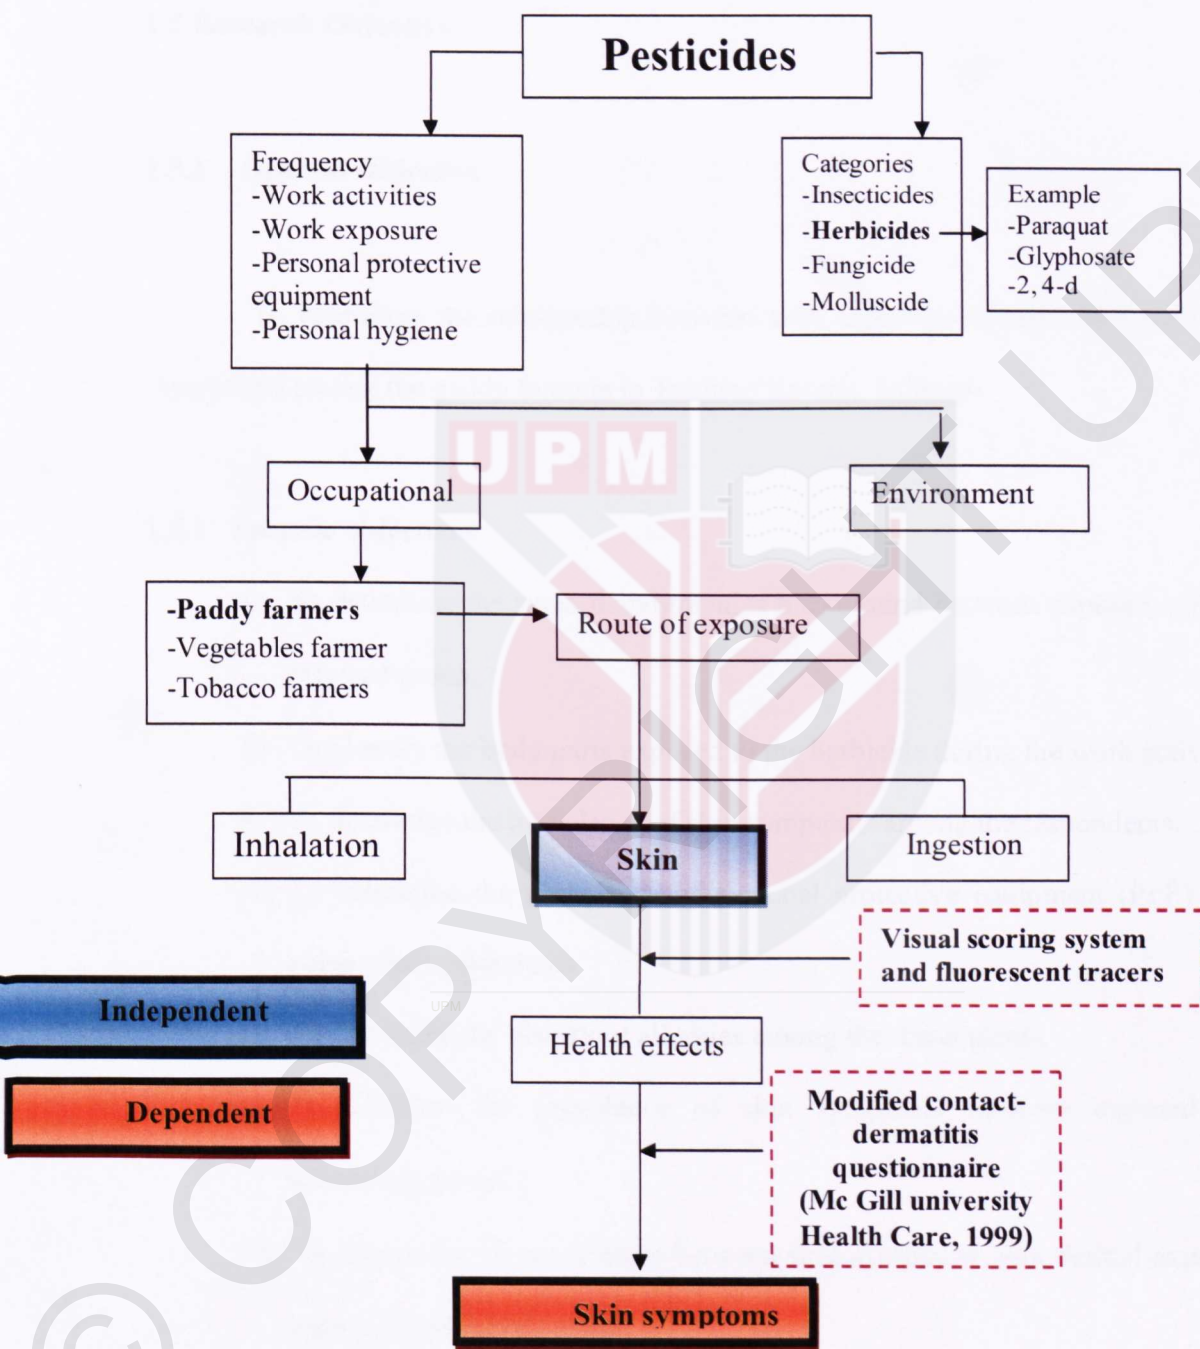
Pesticides

Frequency
-Work activities
-Work exposure
-Personal protective equipment
-Personal hygiene

Categories
-Insecticides
-**Herbicides**
-Fungicide
-Molluscide

Example
-Paraquat
-Glyphosate
-2, 4-d

Occupational

Environment

**-Paddy farmers**
-Vegetables farmer
-Tobacco farmers

Route of exposure

Inhalation

**Skin**

Ingestion

**Visual scoring system and fluorescent tracers**

**Independent**

Health effects

**Dependent**

**Modified contact-dermatitis questionnaire (Mc Gill university Health Care, 1999)**

**Skin symptoms**

UPM

© COPYRIGHT UPM